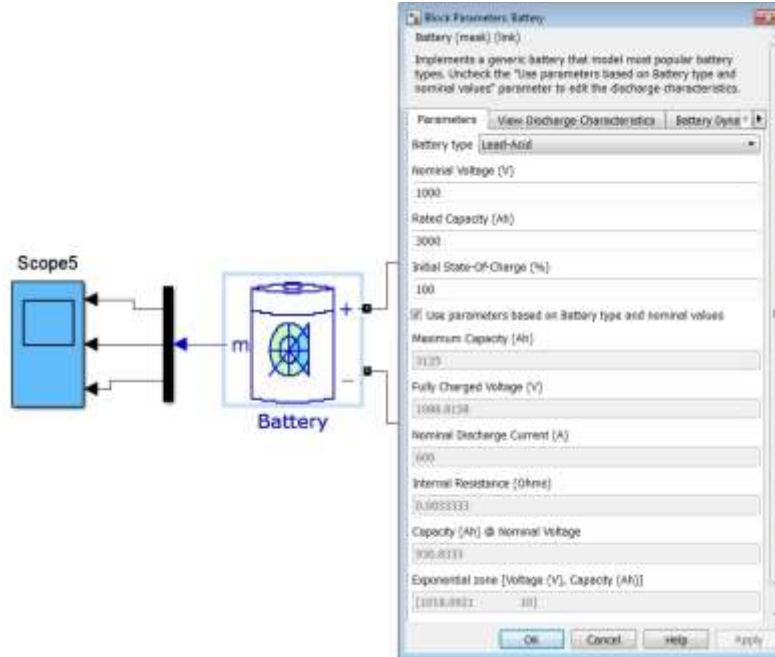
Block Parameters: Battery

Battery (mask) (link)

Implements a generic battery that model most popular battery types. Uncheck the "Use parameters based on Battery type and nominal values" parameter to edit the discharge characteristics.

Parameters | View Discharge Characteristics | Battery Dyna

Battery type Lead-Acid

Nominal Voltage (V)
1000

Rated Capacity (Ah)
3000

Initial State-Of-Charge (%)
100

Use parameters based on Battery type and nominal values

Maximum Capacity (Ah)
3125

Fully Charged Voltage (V)
1088.8158

Nominal Discharge Current (A)
600

Internal Resistance (Ohms)
0.0033333

Capacity (Ah) @ Nominal Voltage
930.8333

Exponential zone [Voltage (V), Capacity (Ah)]
[1018.0921 10]

OK Cancel Help Apply

Scope5

m

+

−

Battery